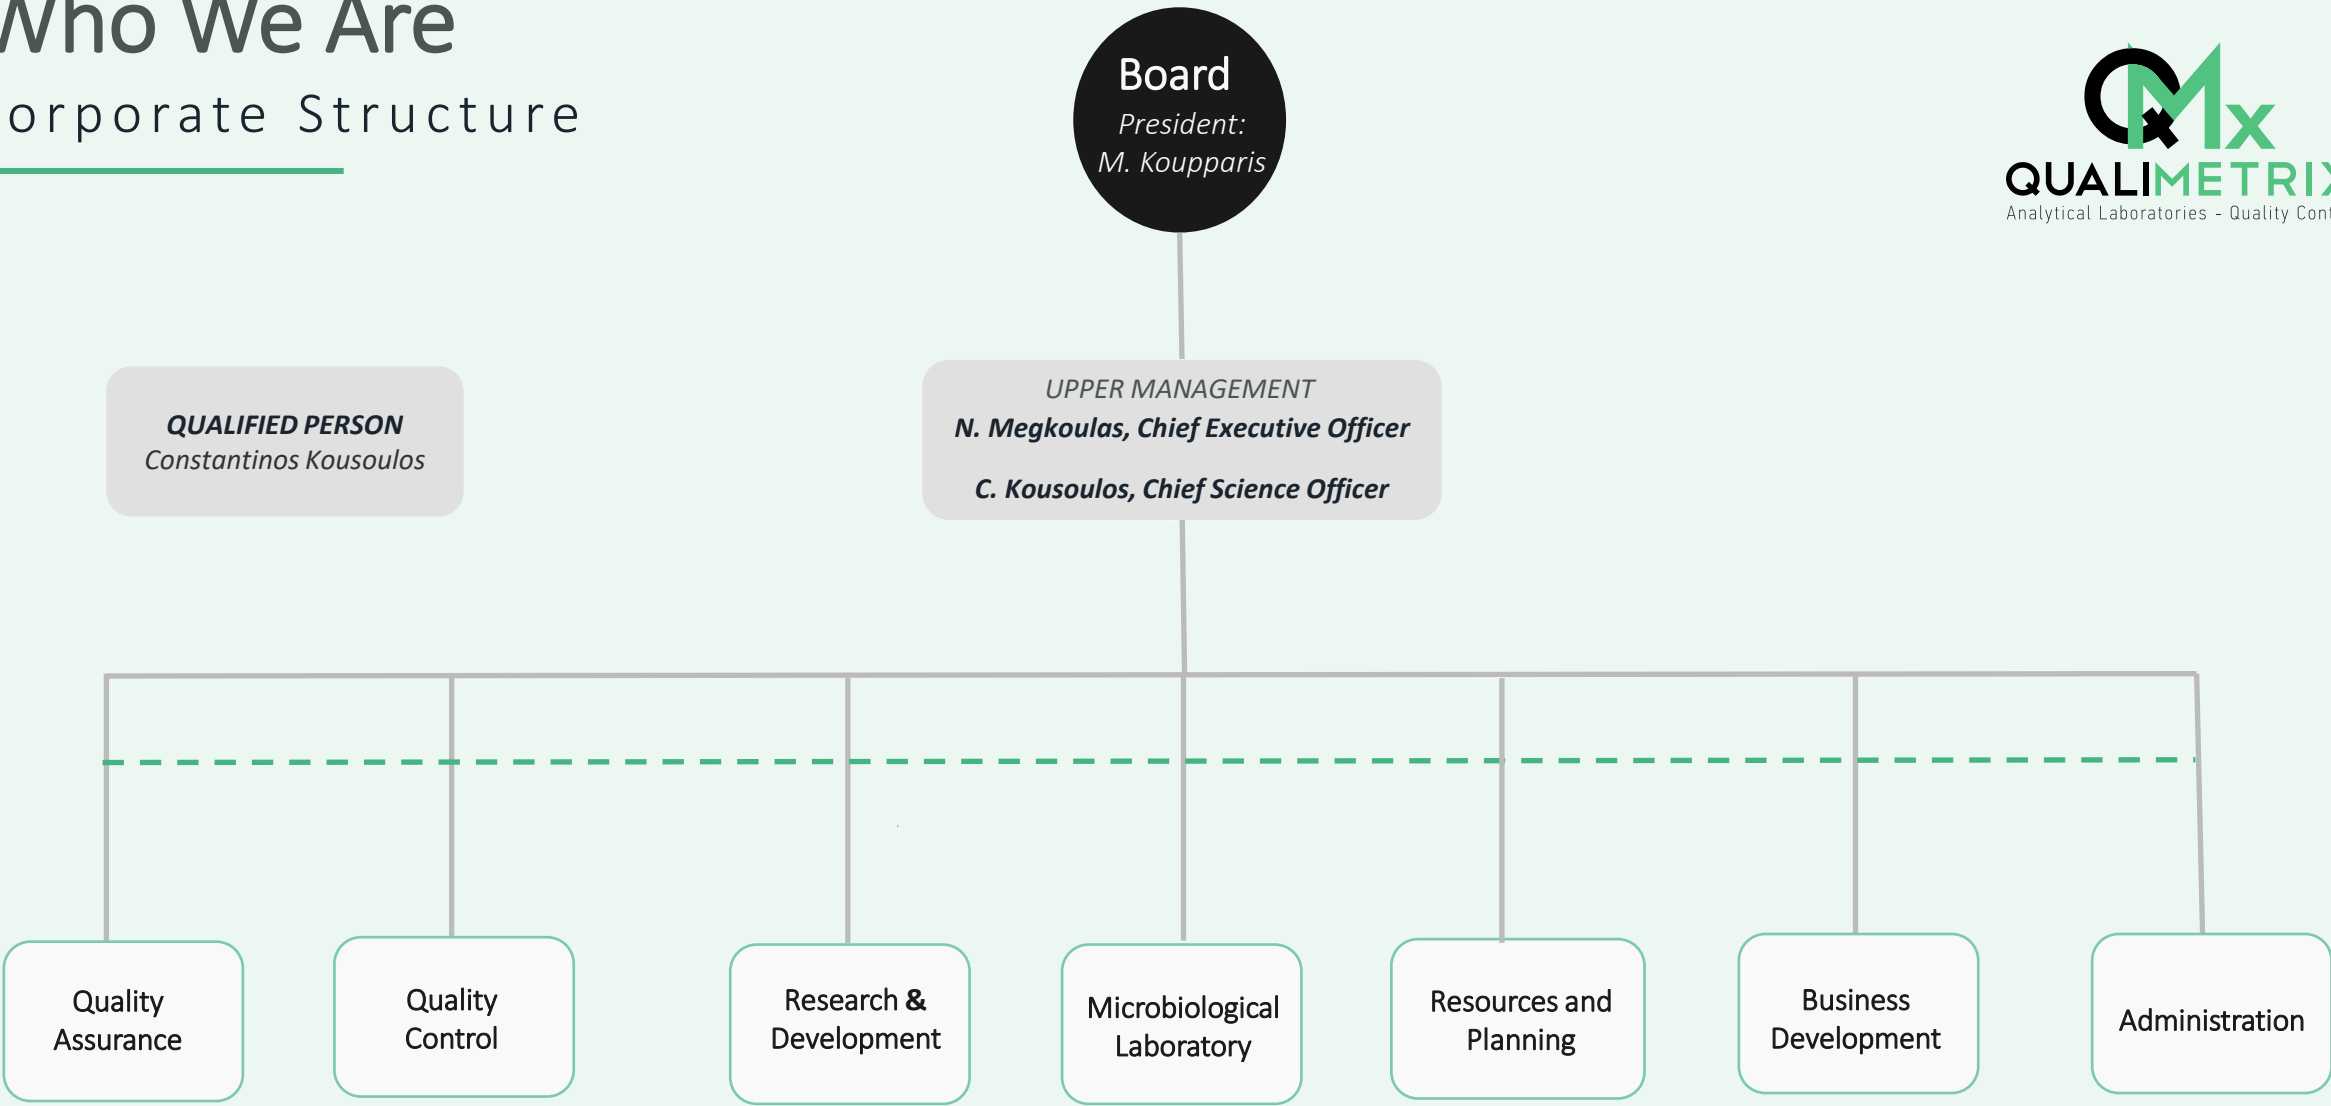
Who We Are

orporate Structure

Board
President:
M. Koupparis

QMx
QUALIMETRIX
Analytical Laboratories - Quality Cont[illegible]

QUALIFIED PERSON
Constantinos Kousoulos

UPPER MANAGEMENT
N. Megkoulas, Chief Executive Officer
C. Kousoulos, Chief Science Officer

Quality Assurance

Quality Control

Research & Development

Microbiological Laboratory

Resources and Planning

Business Development

Administration